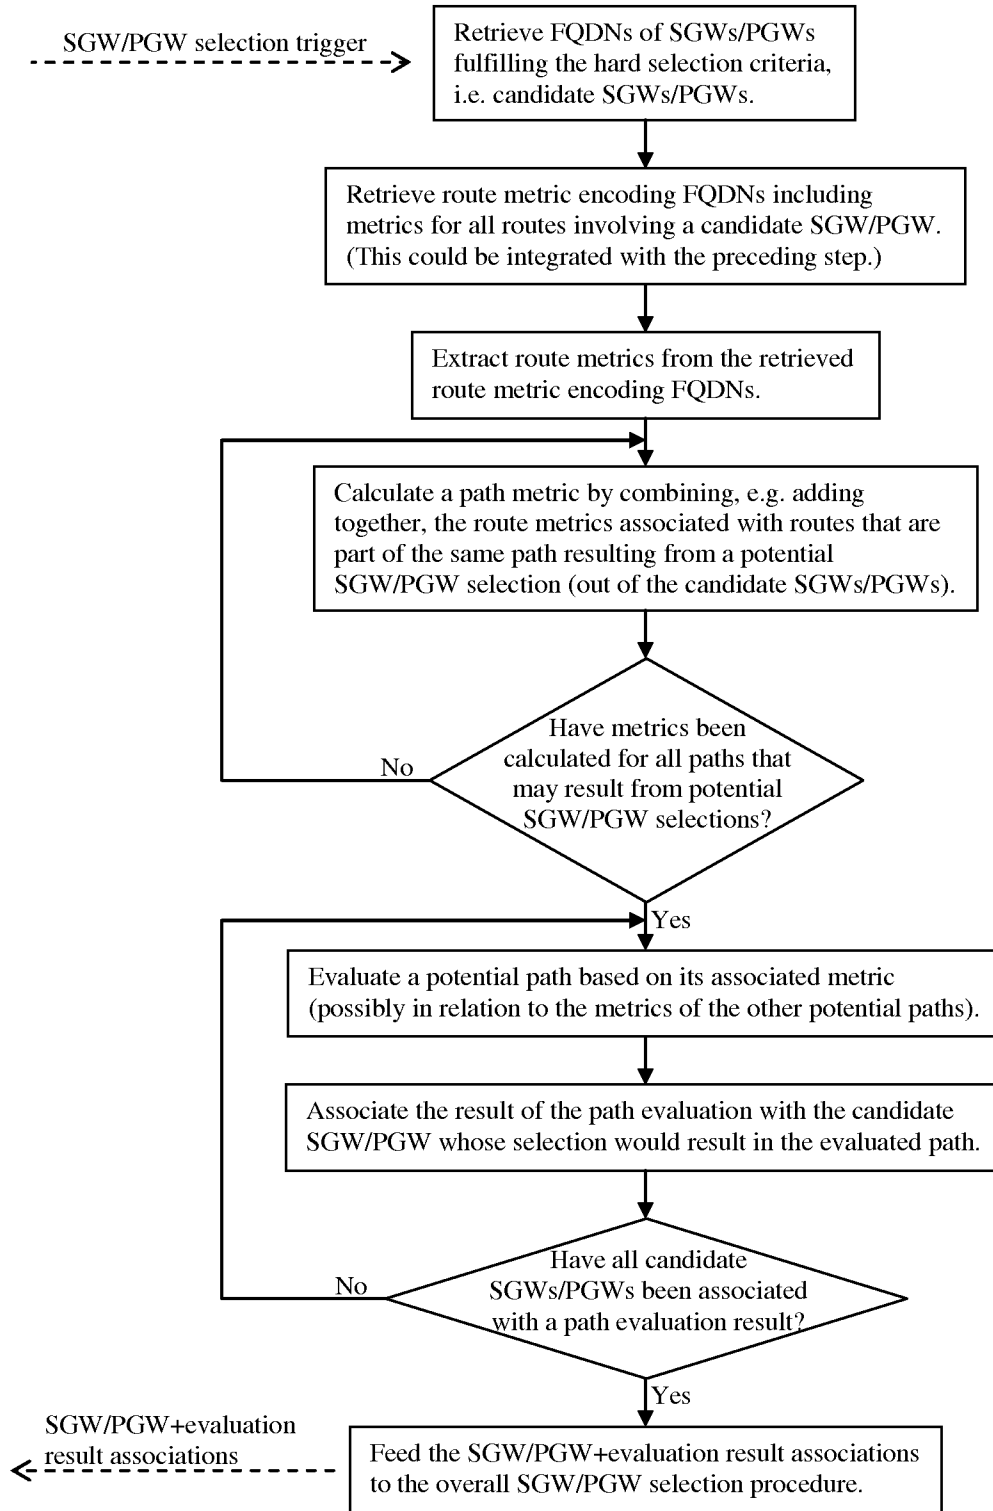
SGW/PGW selection trigger

Retrieve FQDNs of SGWs/PGWs fulfilling the hard selection criteria, i.e. candidate SGWs/PGWs.

Retrieve route metric encoding FQDNs including metrics for all routes involving a candidate SGW/PGW. (This could be integrated with the preceding step.)

Extract route metrics from the retrieved route metric encoding FQDNs.

Calculate a path metric by combining, e.g. adding together, the route metrics associated with routes that are part of the same path resulting from a potential SGW/PGW selection (out of the candidate SGWs/PGWs).

Have metrics been calculated for all paths that may result from potential SGW/PGW selections?

No

Yes

Evaluate a potential path based on its associated metric (possibly in relation to the metrics of the other potential paths).

Associate the result of the path evaluation with the candidate SGW/PGW whose selection would result in the evaluated path.

Have all candidate SGWs/PGWs been associated with a path evaluation result?

No

Yes

SGW/PGW+evaluation result associations

Feed the SGW/PGW+evaluation result associations to the overall SGW/PGW selection procedure.